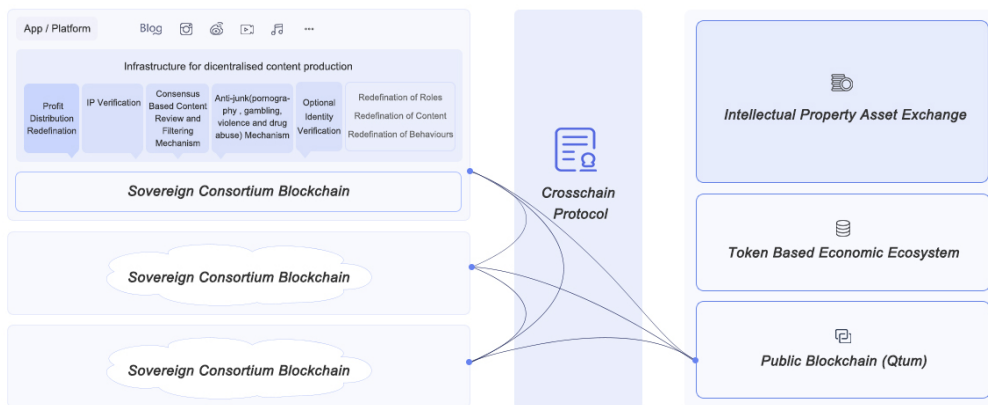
App / Platform

Blog

Infrastructure for dicentralised content production

Profit Distribution Redefination

IP Verification

Consensus Based Content Review and Filtering Mechanism

Anti-junk(pornography , gambling, violence and drug abuse) Mechanism

Optional Identity Verification

Redefination of Roles
Redefination of Content
Redefination of Behaviours

Sovereign Consortium Blockchain

Sovereign Consortium Blockchain

Sovereign Consortium Blockchain

Crosschain Protocol

Intellectual Property Asset Exchange

Token Based Economic Ecosystem

Public Blockchain (Qtum)